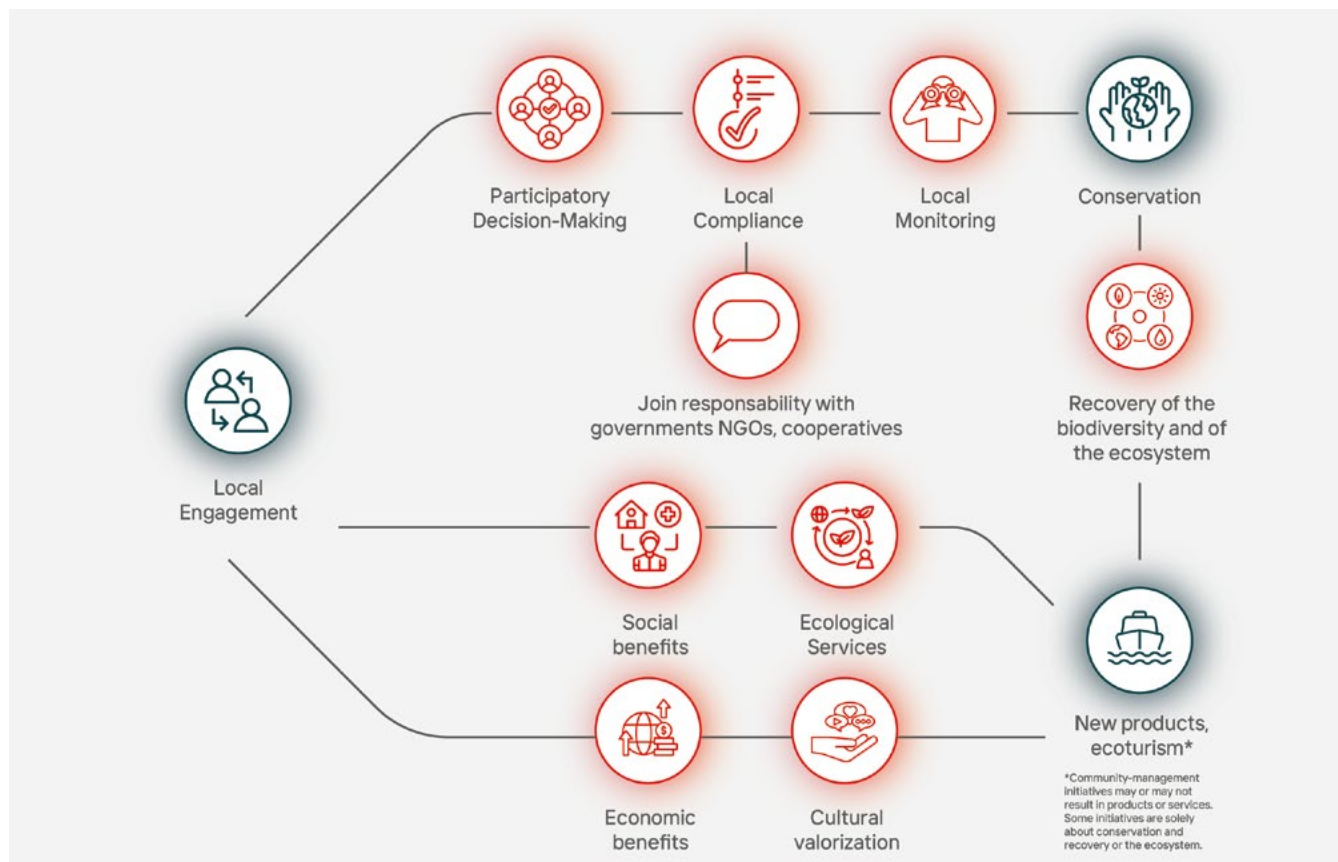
Participatory Decision-Making

Local Compliance

Local Monitoring

Conservation

Join responsability with governments NGOs, cooperatives

Recovery of the biodiversity and of the ecosystem

Local Engagement

Social benefits

Ecological Services

New products, ecoturism*

*Community-management initiatives may or may not result in products or services. Some initiatives are solely about conservation and recovery or the ecosystem.

Economic benefits

Cultural valorization